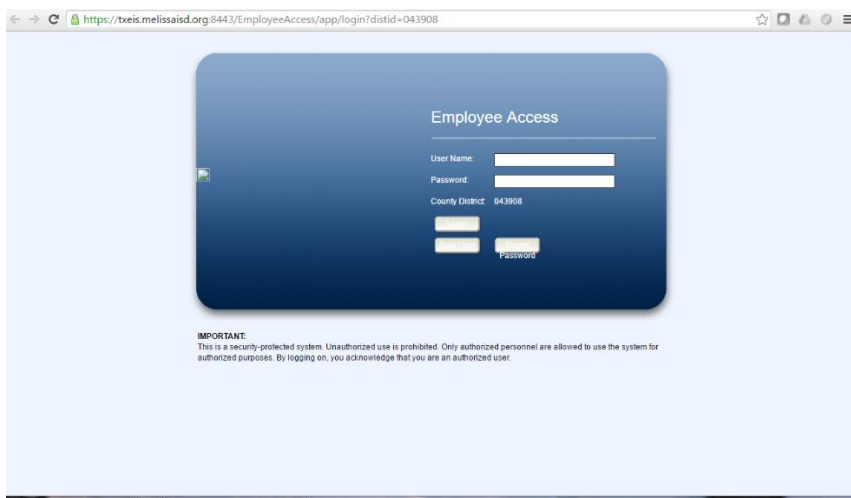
https://txeis.melissaisd.org:8443/EmployeeAccess/app/login?distid=043908

Employee Access

User Name:

Password:

County District: 043908

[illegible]

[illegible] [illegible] Password

IMPORTANT:
This is a security-protected system. Unauthorized use is prohibited. Only authorized personnel are allowed to use the system for authorized purposes. By logging on, you acknowledge that you are an authorized user.